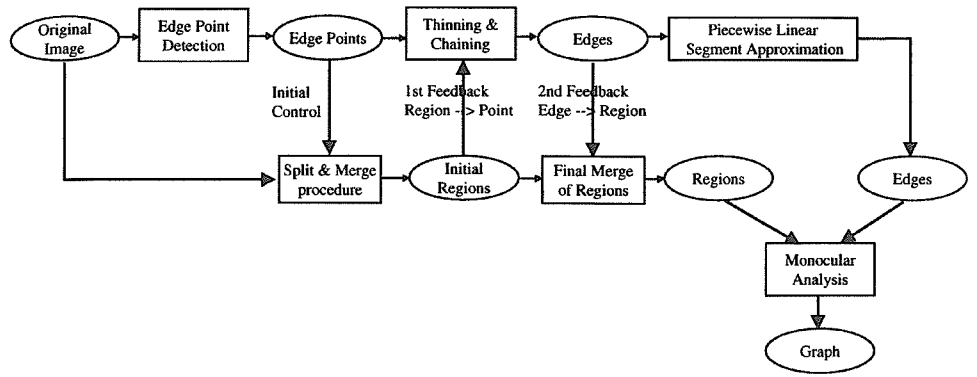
Original Image

Edge Point Detection

Edge Points

Thinning & Chaining

Edges

Piecewise Linear Segment Approximation

Initial Control

1st Feedback Region --> Point

2nd Feedback Edge --> Region

Split & Merge procedure

Initial Regions

Final Merge of Regions

Regions

Edges

Monocular Analysis

Graph